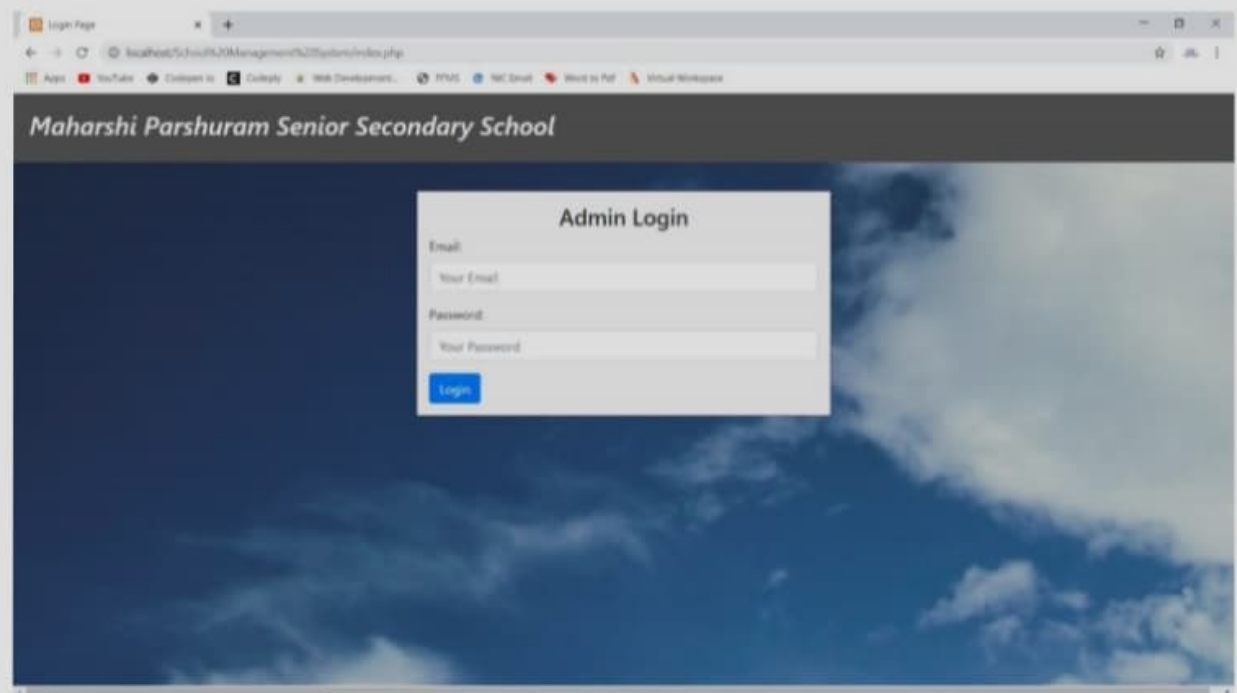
Login Page

localhost/School%20Management%20System/index.php

Apps YouTube Codepen.io Codeply Web Development... PFMS NIC Email Word to Pdf Virtual Workspace

Maharshi Parshuram Senior Secondary School

Admin Login

Email

Your Email

Password

Your Password

Login